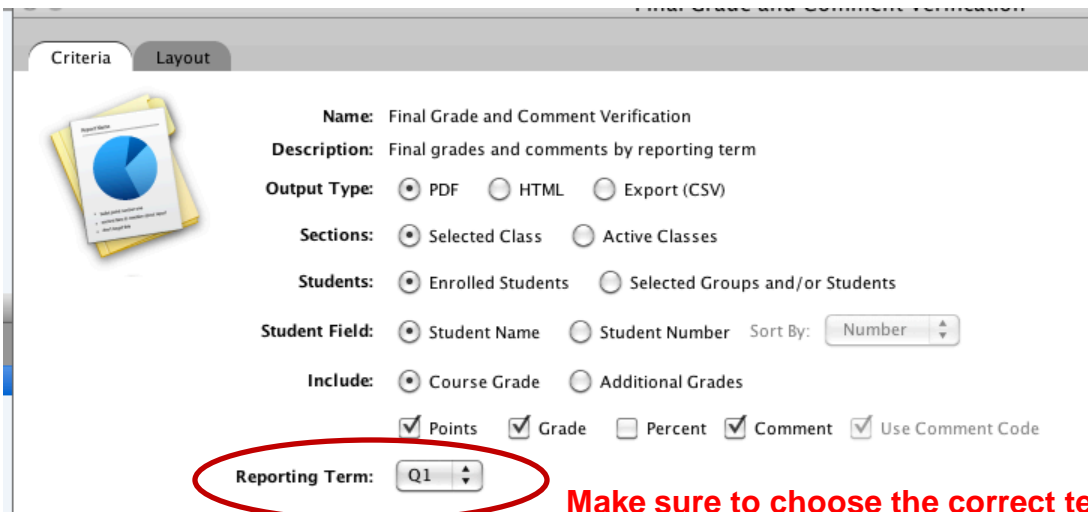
Final Grade and Comment Verification

Criteria
Layout

Report Name

Name: Final Grade and Comment Verification

Description: Final grades and comments by reporting term

Output Type: PDF HTML Export (CSV)

Sections: Selected Class Active Classes

Students: Enrolled Students Selected Groups and/or Students

Student Field: Student Name Student Number Sort By: Number

Include: Course Grade Additional Grades

Points Grade Percent Comment Use Comment Code

Reporting Term: Q1

Make sure to choose the correct te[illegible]